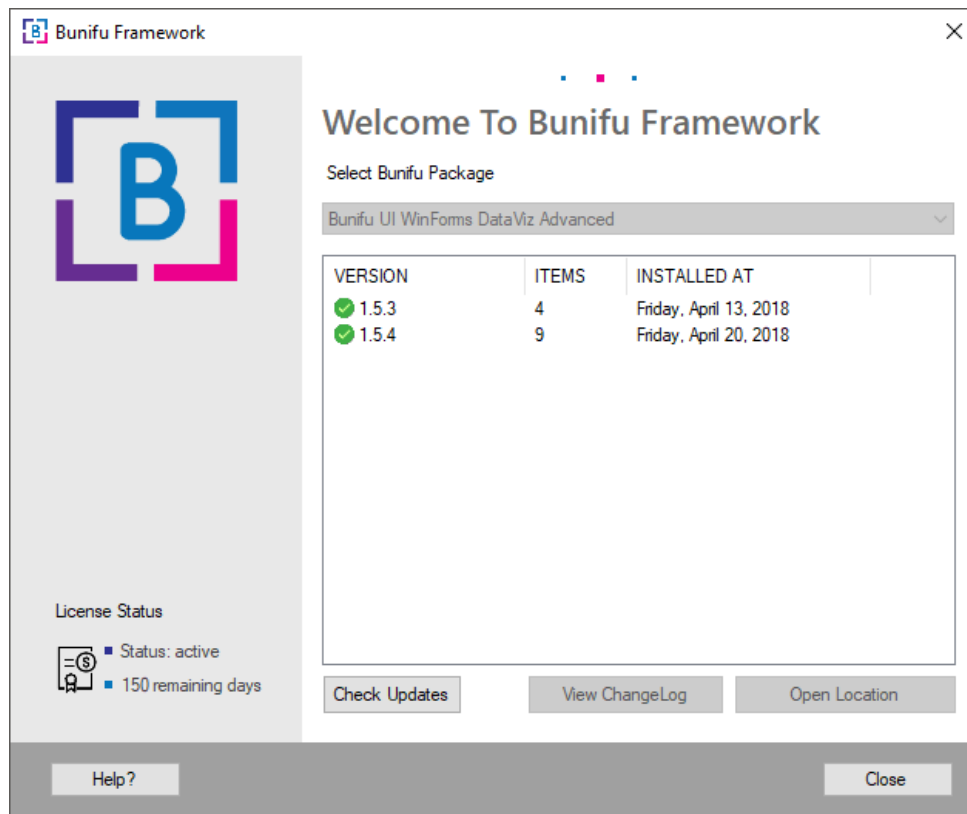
Bunifu Framework

B

Welcome To Bunifu Framework

Select Bunifu Package

Bunifu UI WinForms DataViz Advanced

| VERSION | ITEMS | INSTALLED AT |
|---|---|---|
| 1.5.3 | 4 | Friday, April 13, 2018 |
| 1.5.4 | 9 | Friday, April 20, 2018 |

License Status

Status: active

150 remaining days

Check Updates

View ChangeLog

Open Location

Help?

Close